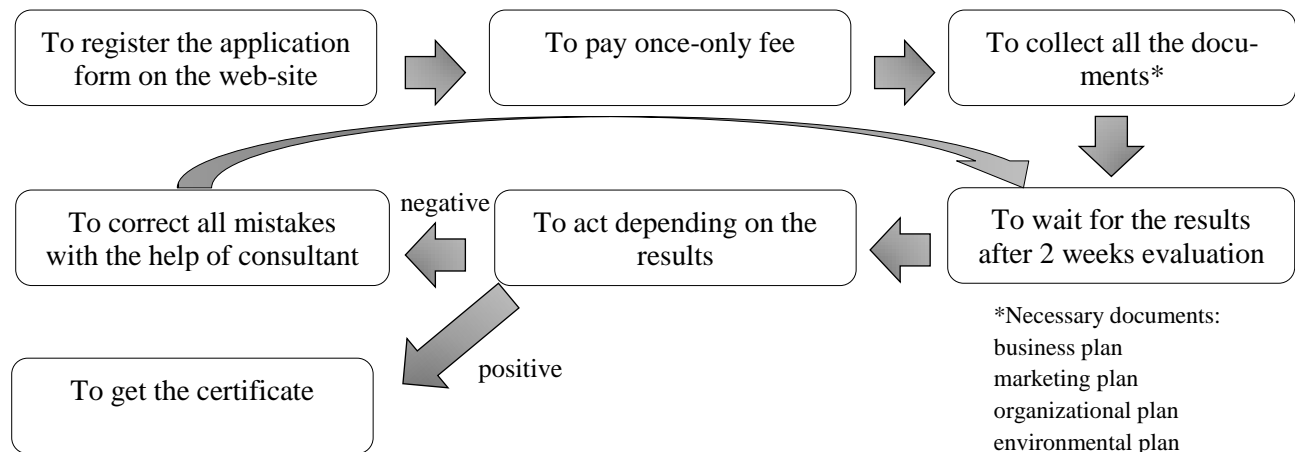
To register the application form on the web-site

To pay once-only fee

To collect all the documents*

To wait for the results after 2 weeks evaluation

To act depending on the results

negative

To correct all mistakes with the help of consultant

positive

To get the certificate

*Necessary documents:
business plan
marketing plan
organizational plan
environmental plan